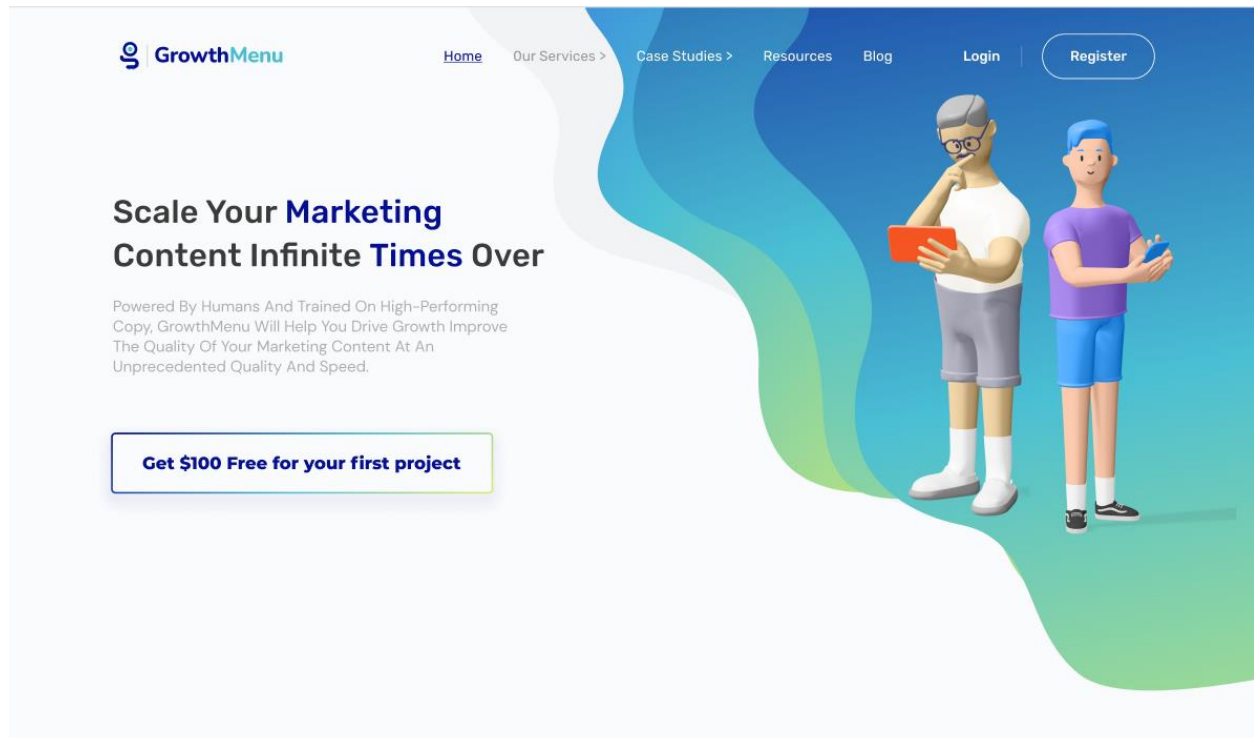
GrowthMenu

Home Our Services > Case Studies > Resources Blog Login Register

Scale Your Marketing Content Infinite Times Over

Powered By Humans And Trained On High-Performing Copy, GrowthMenu Will Help You Drive Growth Improve The Quality Of Your Marketing Content At An Unprecedented Quality And Speed.

Get $100 Free for your first project